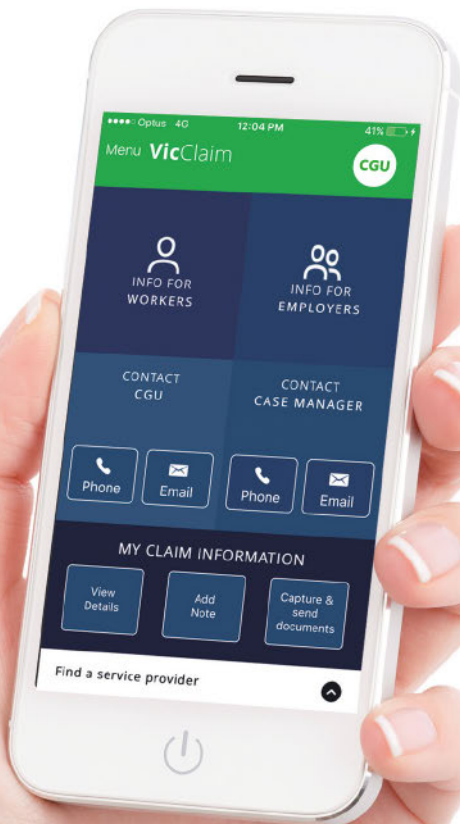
●●●●○ Optus 4G 12:04 PM 41%

Menu VicClaim

CGU

INFO FOR WORKERS

INFO FOR EMPLOYERS

CONTACT CGU

CONTACT CASE MANAGER

Phone

Email

Phone

Email

MY CLAIM INFORMATION

View Details

Add Note

Capture & send documents

Find a service provider